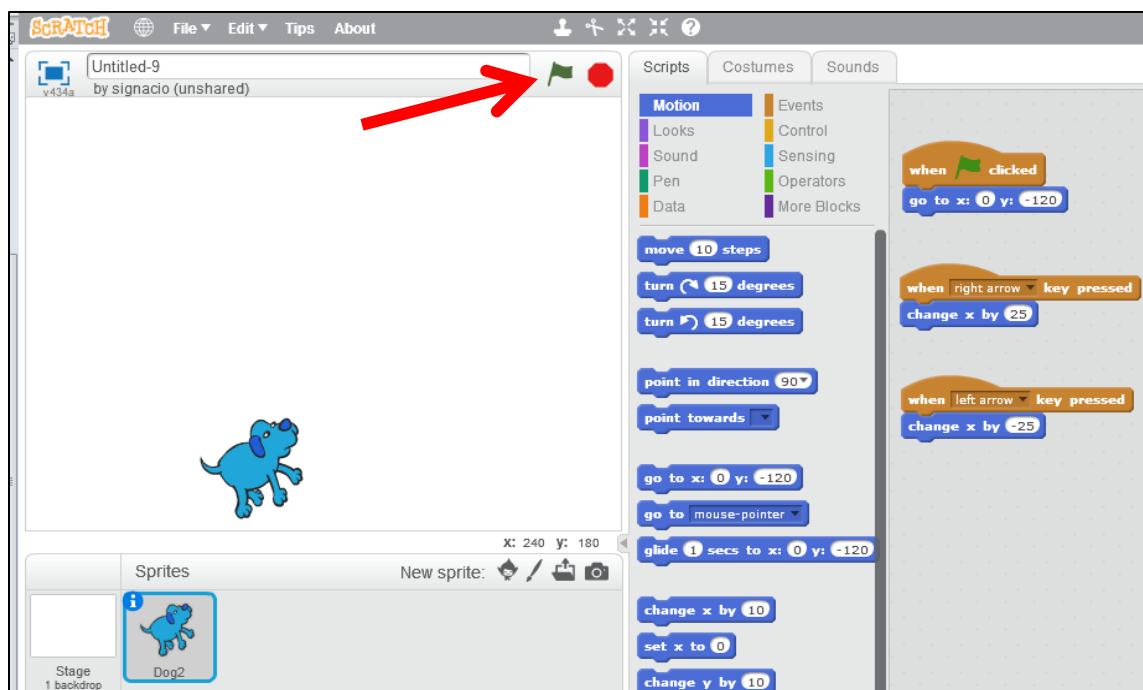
SCRATCH File ▾ Edit ▾ Tips About

Untitled-9
v434a by signacio (unshared)

Scripts Costumes Sounds

Motion
Looks
Sound
Pen
Data
Events
Control
Sensing
Operators
More Blocks

move 10 steps
turn 15 degrees
turn 15 degrees
point in direction 90
point towards
go to x: 0 y: -120
go to mouse-pointer
glide 1 secs to x: 0 y: -120
change x by 10
set x to 0
change y by 10

when clicked
go to x: 0 y: -120

when right arrow key pressed
change x by 25

when left arrow key pressed
change x by -25

x: 240 y: 180

Sprites
New sprite:

Stage
1 backdrop

Dog2